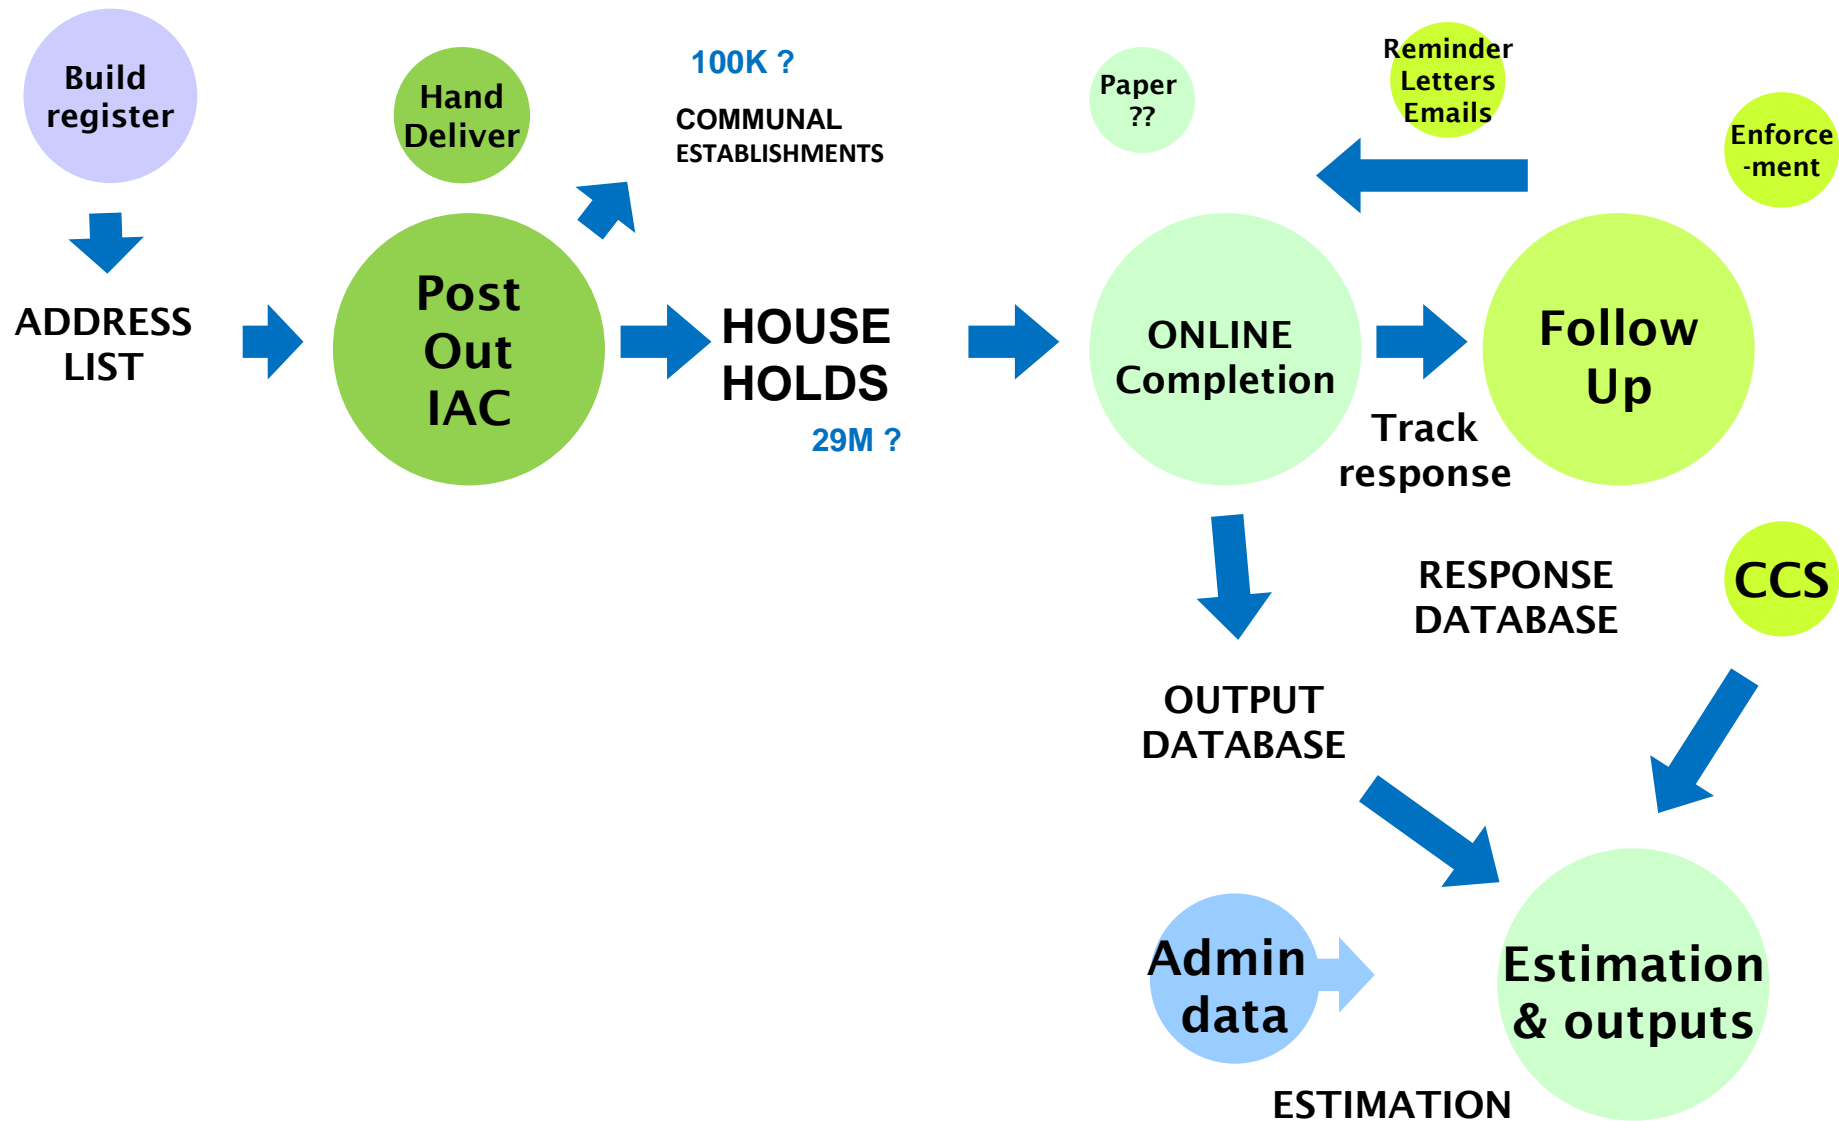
Build register

ADDRESS LIST

Hand Deliver

Post Out IAC

100K ?

COMMUNAL ESTABLISHMENTS

HOUSE HOLDS

29M ?

Paper ??

Reminder Letters Emails

Enforce -ment

ONLINE Completion

Track response

Follow Up

RESPONSE DATABASE

CCS

OUTPUT DATABASE

Admin data

Estimation & outputs

ESTIMATION